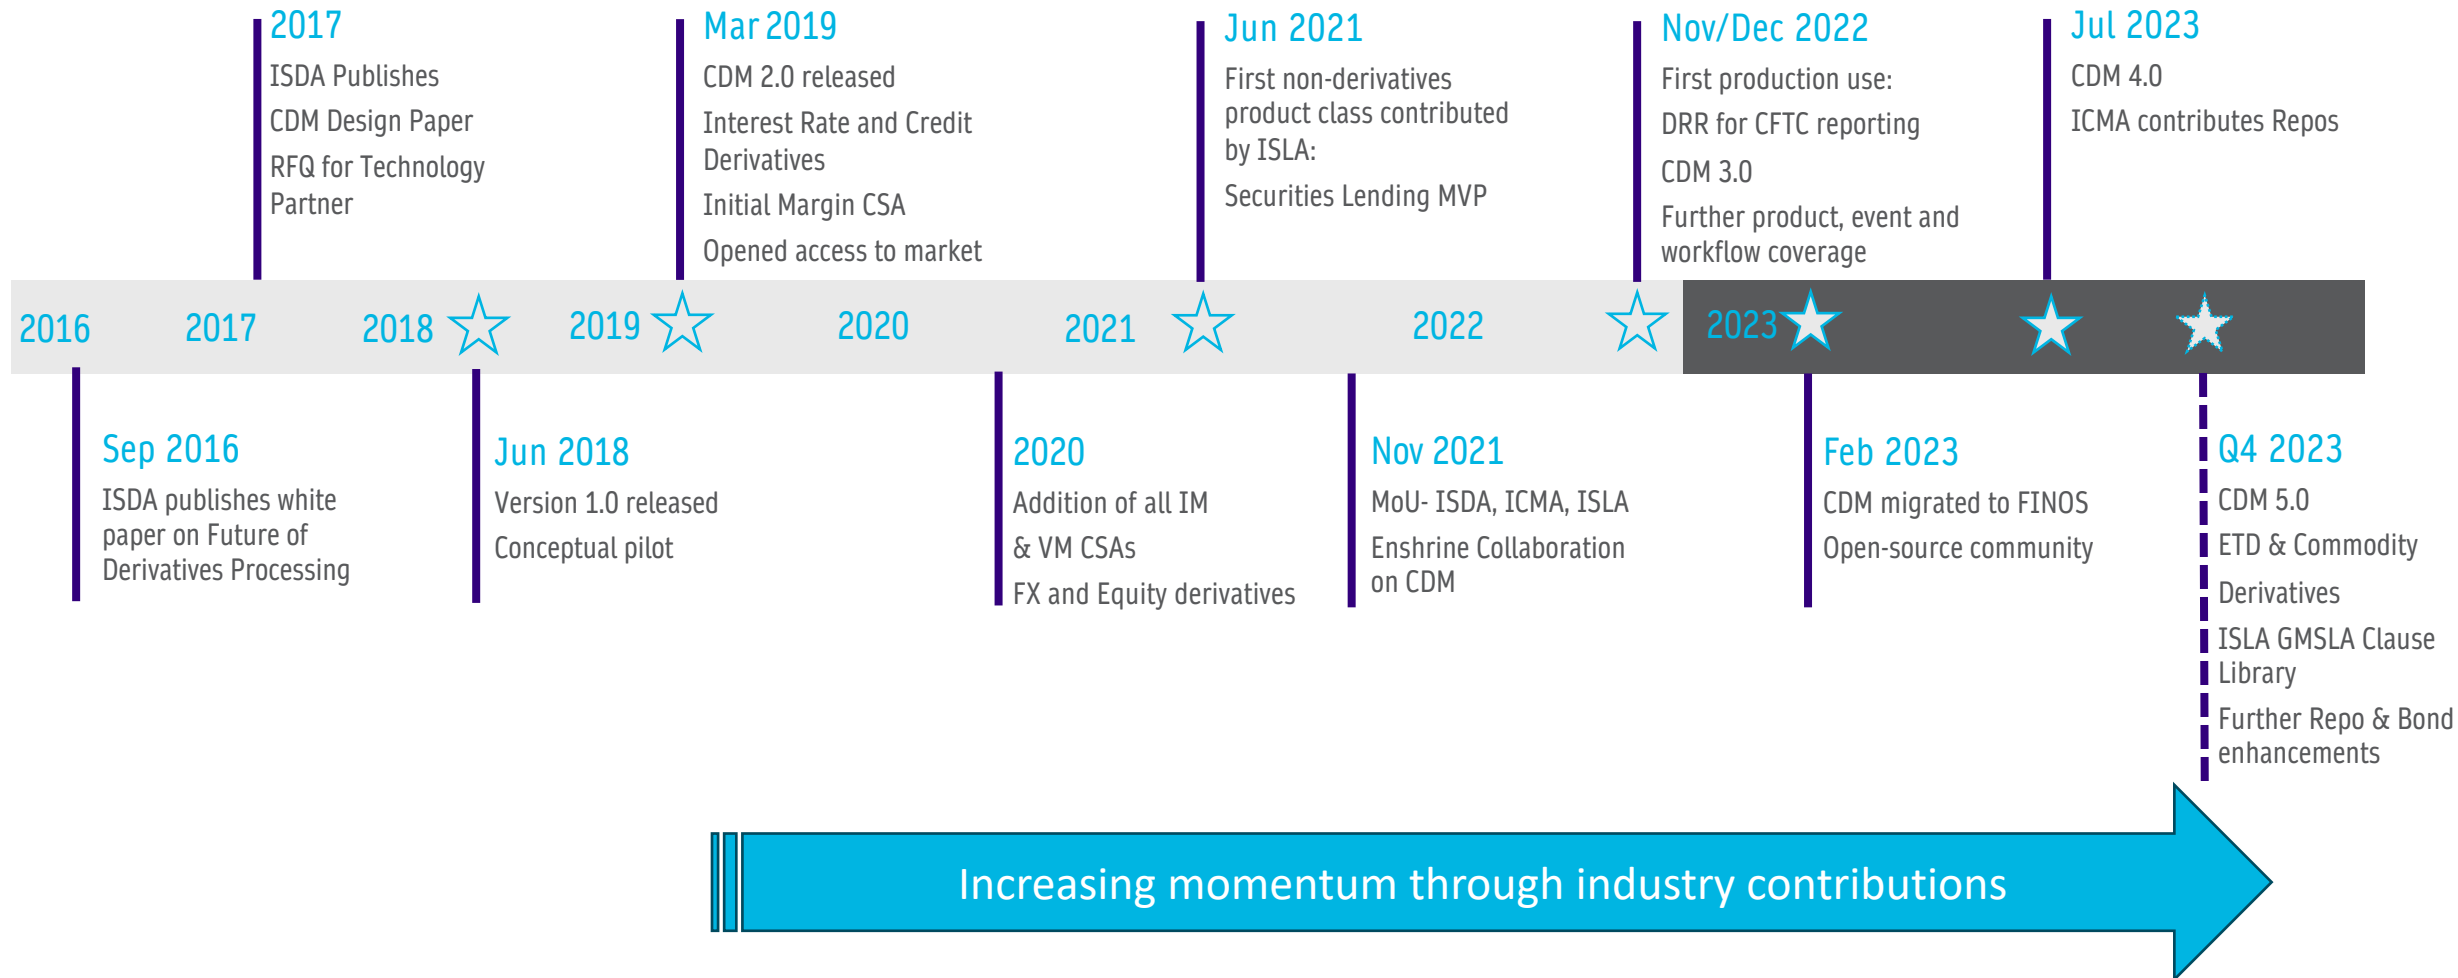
2017
ISDA Publishes
CDM Design Paper
RFQ for Technology Partner

Mar 2019
CDM 2.0 released
Interest Rate and Credit Derivatives
Initial Margin CSA
Opened access to market

Jun 2021
First non-derivatives product class contributed by ISLA:
Securities Lending MVP

Nov/Dec 2022
First production use:
DRR for CFTC reporting
CDM 3.0
Further product, event and workflow coverage

Jul 2023
CDM 4.0
ICMA contributes Repos

2016 2017 2018 2019 2020 2021 2022 2023

Sep 2016
ISDA publishes white paper on Future of Derivatives Processing

Jun 2018
Version 1.0 released
Conceptual pilot

2020
Addition of all IM & VM CSAs
FX and Equity derivatives

Nov 2021
MoU- ISDA, ICMA, ISLA
Enshrine Collaboration on CDM

Feb 2023
CDM migrated to FINOS
Open-source community

Q4 2023
CDM 5.0
ETD & Commodity Derivatives
ISLA GMSLA Clause Library
Further Repo & Bond enhancements

Increasing momentum through industry contributions